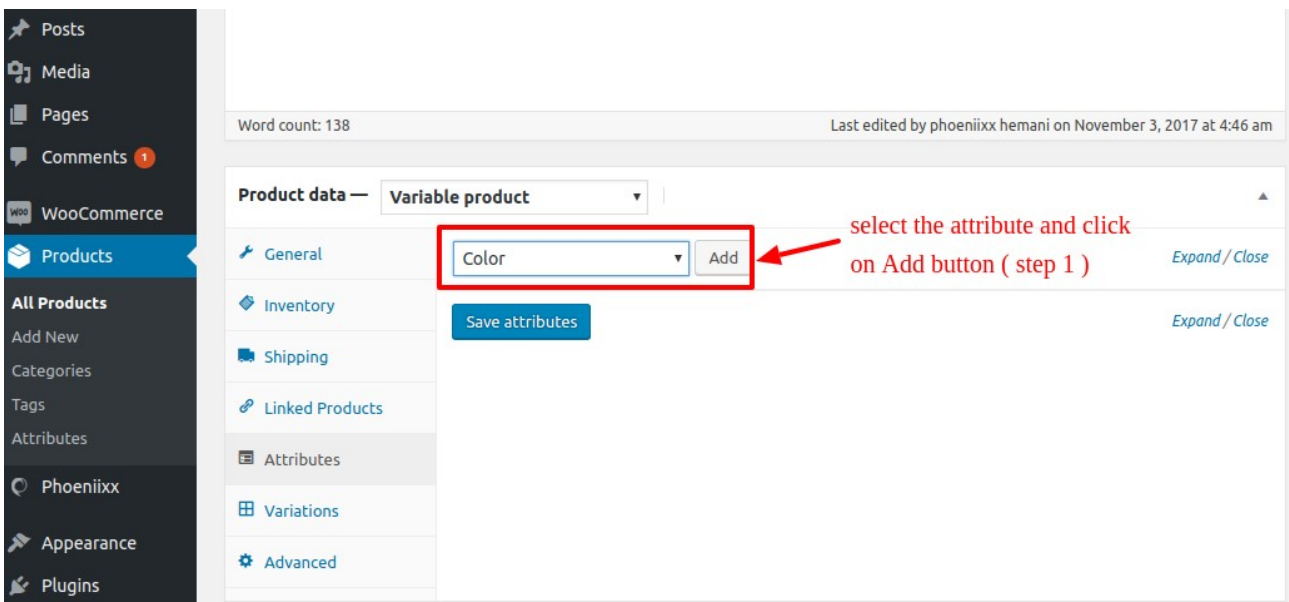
Posts
Media
Pages
Comments 1
WooCommerce
Products
All Products
Add New
Categories
Tags
Attributes
Phoeniixx
Appearance
Plugins

Word count: 138
Last edited by phoeniixx hemani on November 3, 2017 at 4:46 am

Product data — Variable product

General
Inventory
Shipping
Linked Products
Attributes
Variations
Advanced

Color
Add
select the attribute and click on Add button ( step 1 )
Expand / Close
Save attributes
Expand / Close